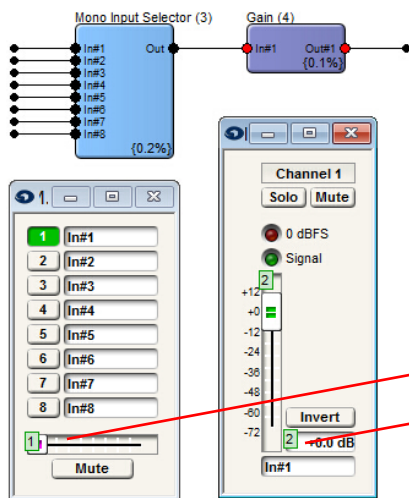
Mono Input Selector (3)

In#1
In#2
In#3
In#4
In#5
In#6
In#7
In#8
Out
{0.2%}

Gain (4)

In#1
Out#1
{0.1%}

1.

1 In#1
2 In#2
3 In#3
4 In#4
5 In#5
6 In#6
7 In#7
8 In#8
1
Mute

Channel 1
Solo
Mute
0 dBFS
Signal
2
+12
+0
-12
-24
-36
-48
-60
-72
Invert
2
-0.0 dB
In#1